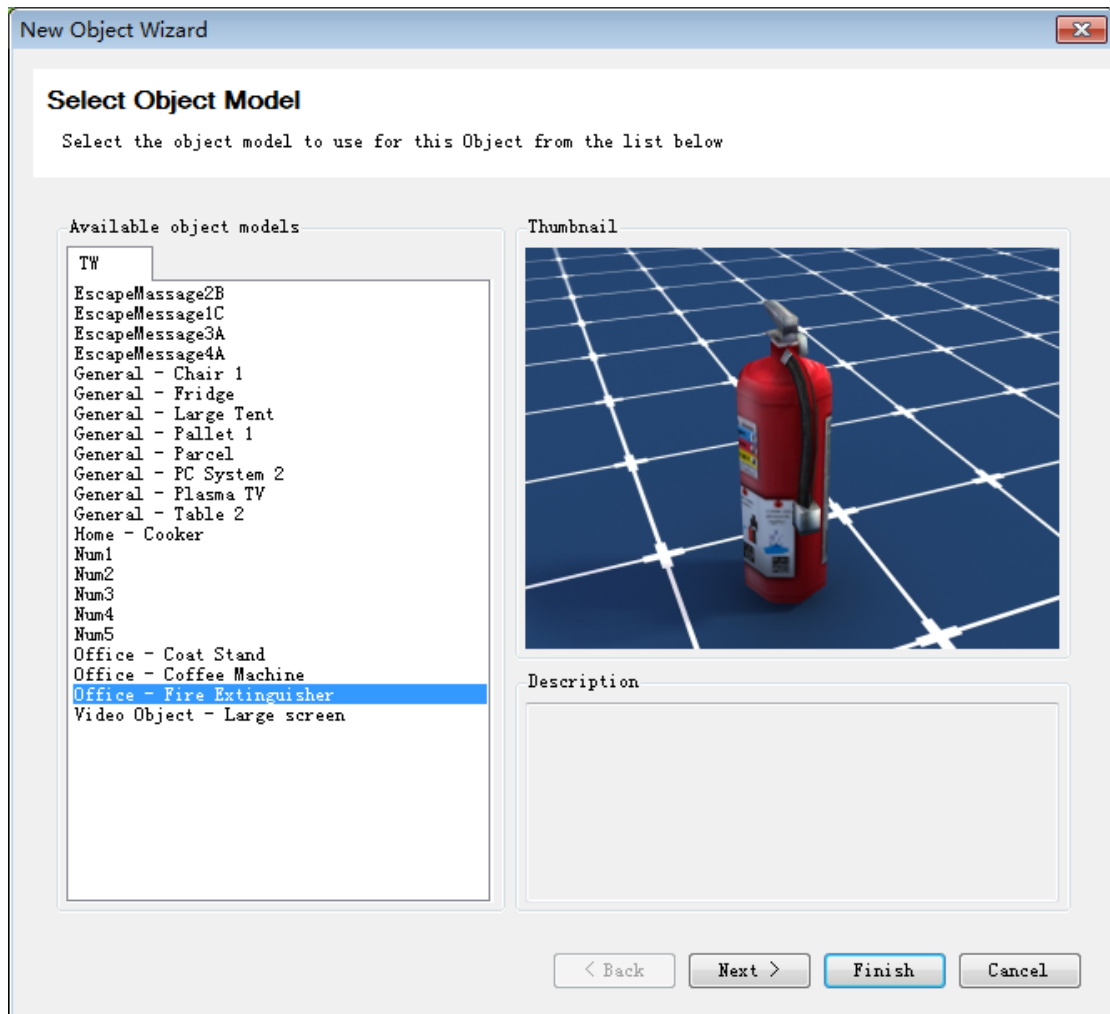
New Object Wizard

Select Object Model

Select the object model to use for this Object from the list below

Available object models

TW

EscapeMassage2B
EscapeMessage1C
EscapeMessage3A
EscapeMessage4A
General - Chair 1
General - Fridge
General - Large Tent
General - Pallet 1
General - Parcel
General - PC System 2
General - Plasma TV
General - Table 2
Home - Cooker
Num1
Num2
Num3
Num4
Num5
Office - Coat Stand
Office - Coffee Machine
Office - Fire Extinguisher
Video Object - Large screen

Thumbnail

Description

< Back
Next >
Finish
Cancel